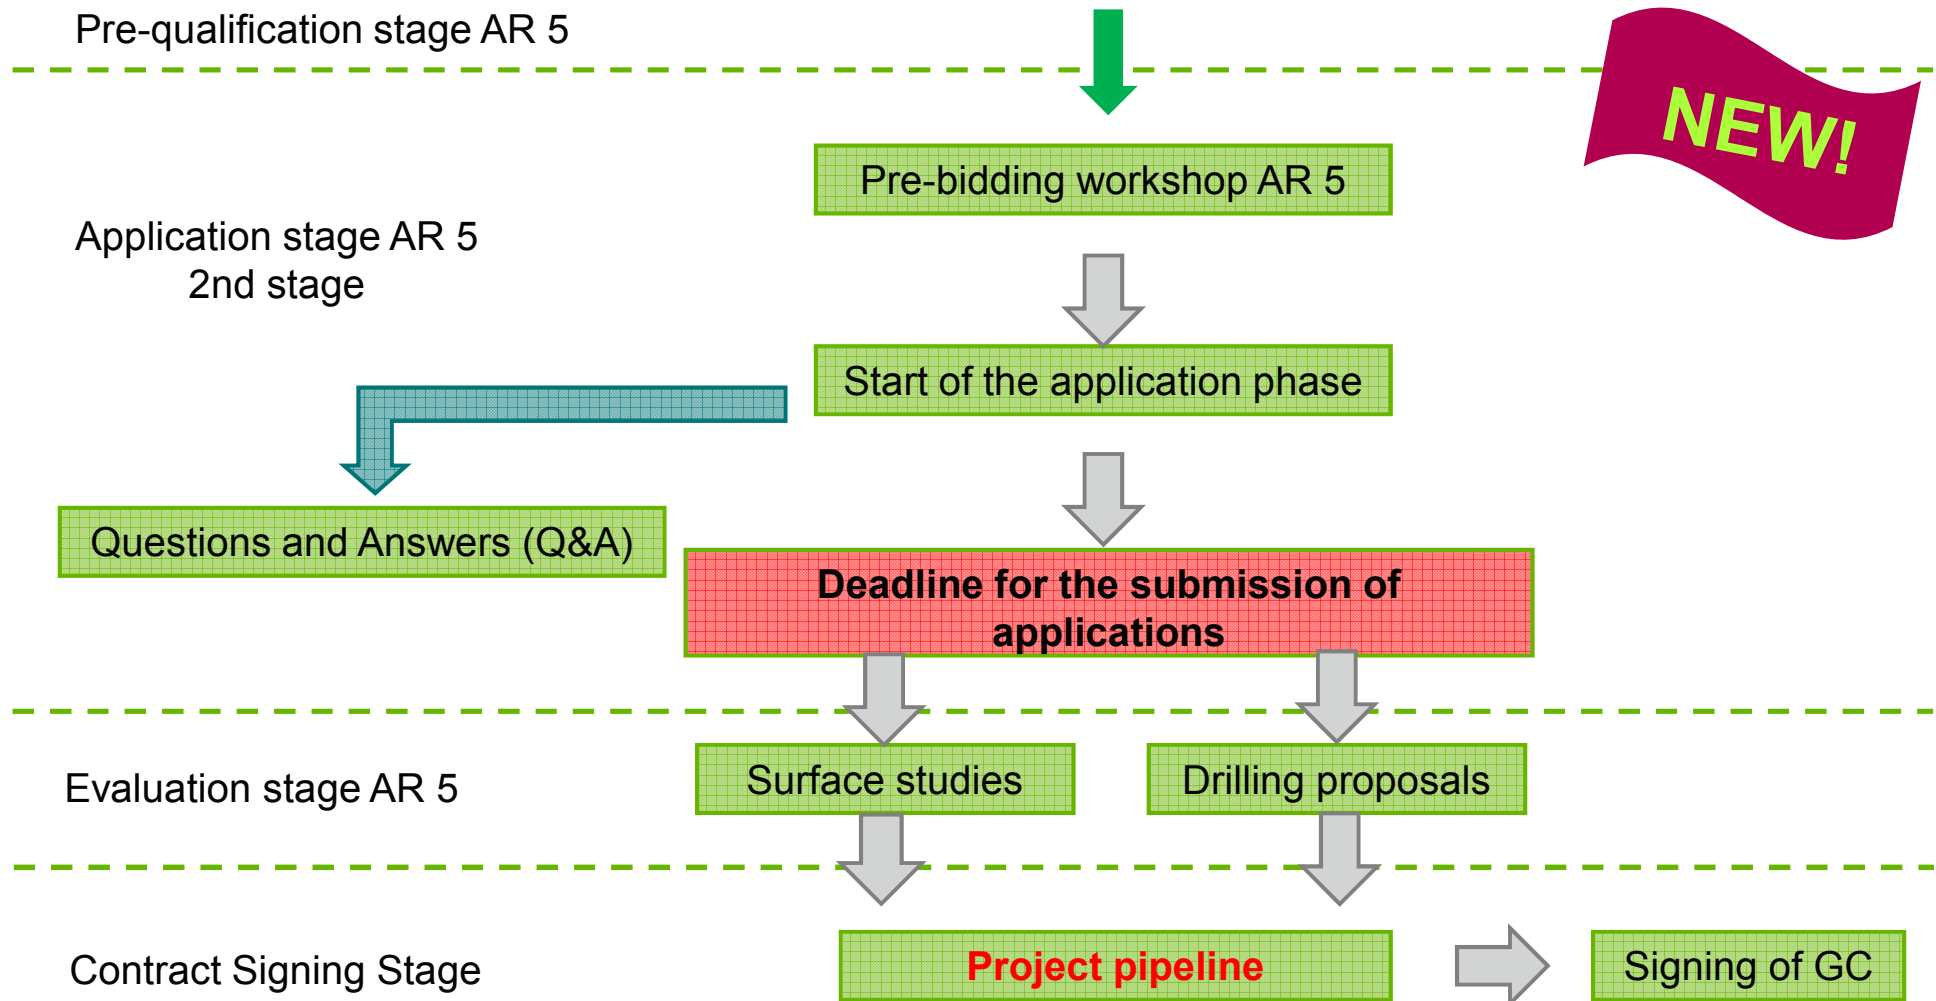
Pre-qualification stage AR 5

NEW!

Pre-bidding workshop AR 5

Application stage AR 5
2nd stage

Start of the application phase

Questions and Answers (Q&A)

Deadline for the submission of applications

Evaluation stage AR 5

Surface studies

Drilling proposals

Contract Signing Stage

Project pipeline

Signing of GC